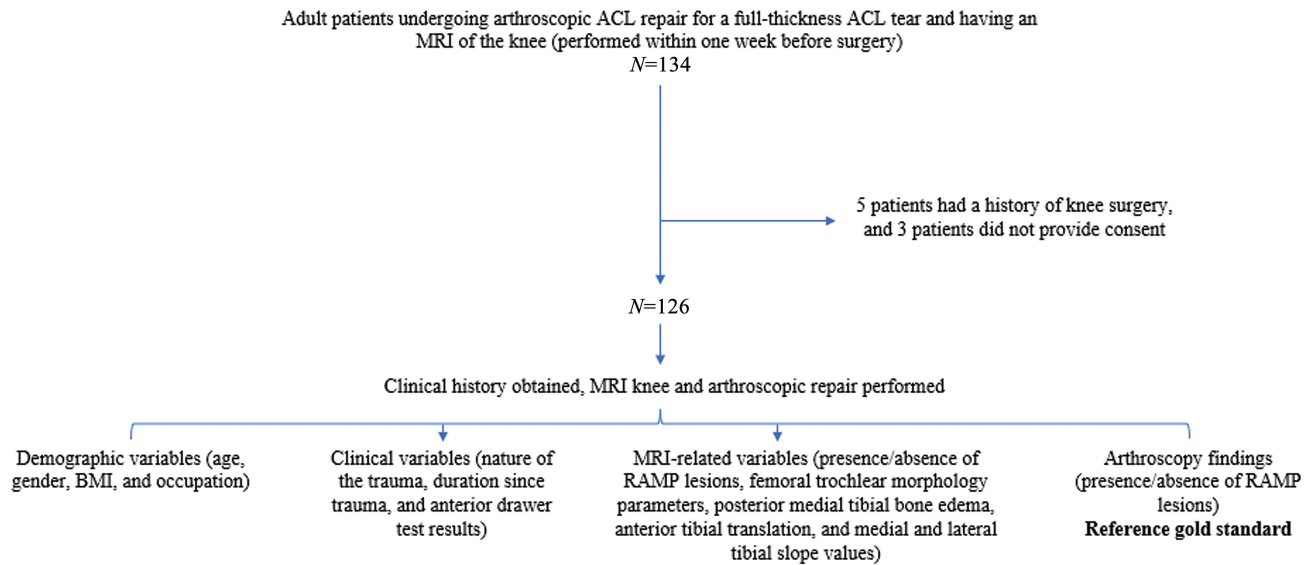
Adult patients undergoing arthroscopic ACL repair for a full-thickness ACL tear and having an MRI of the knee (performed within one week before surgery)
$N$=134

5 patients had a history of knee surgery, and 3 patients did not provide consent

$N$=126

Clinical history obtained, MRI knee and arthroscopic repair performed

Demographic variables (age, gender, BMI, and occupation)

Clinical variables (nature of the trauma, duration since trauma, and anterior drawer test results)

MRI-related variables (presence/absence of RAMP lesions, femoral trochlear morphology parameters, posterior medial tibial bone edema, anterior tibial translation, and medial and lateral tibial slope values)

Arthroscopy findings (presence/absence of RAMP lesions)
**Reference gold standard**